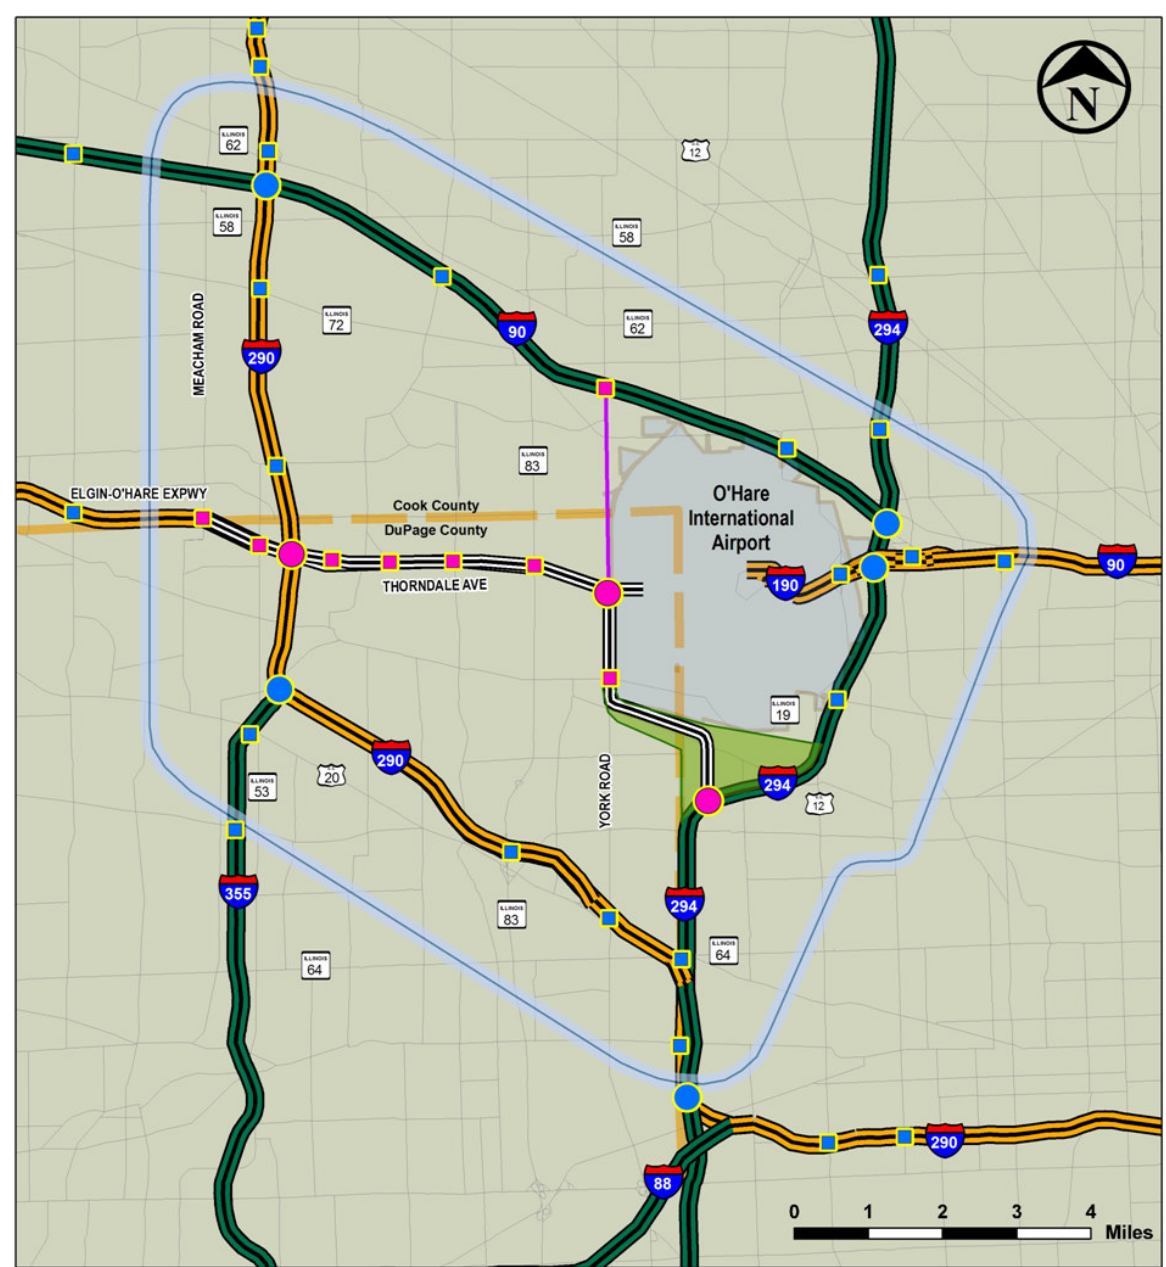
N

ILLINOIS 62

12

ILLINOIS 58

ILLINOIS 58

MEACHAM ROAD

ILLINOIS 72

90

ILLINOIS 62

294

290

ILLINOIS 83

ELGIN-O'HARE EXPWY

Cook County

DuPage County

O'Hare International Airport

THORNDALE AVE

190

90

ILLINOIS 19

290

ILLINOIS 53

20

YORK ROAD

294

12

355

ILLINOIS 83

294

ILLINOIS 64

ILLINOIS 64

290

88

0 1 2 3 4 Miles